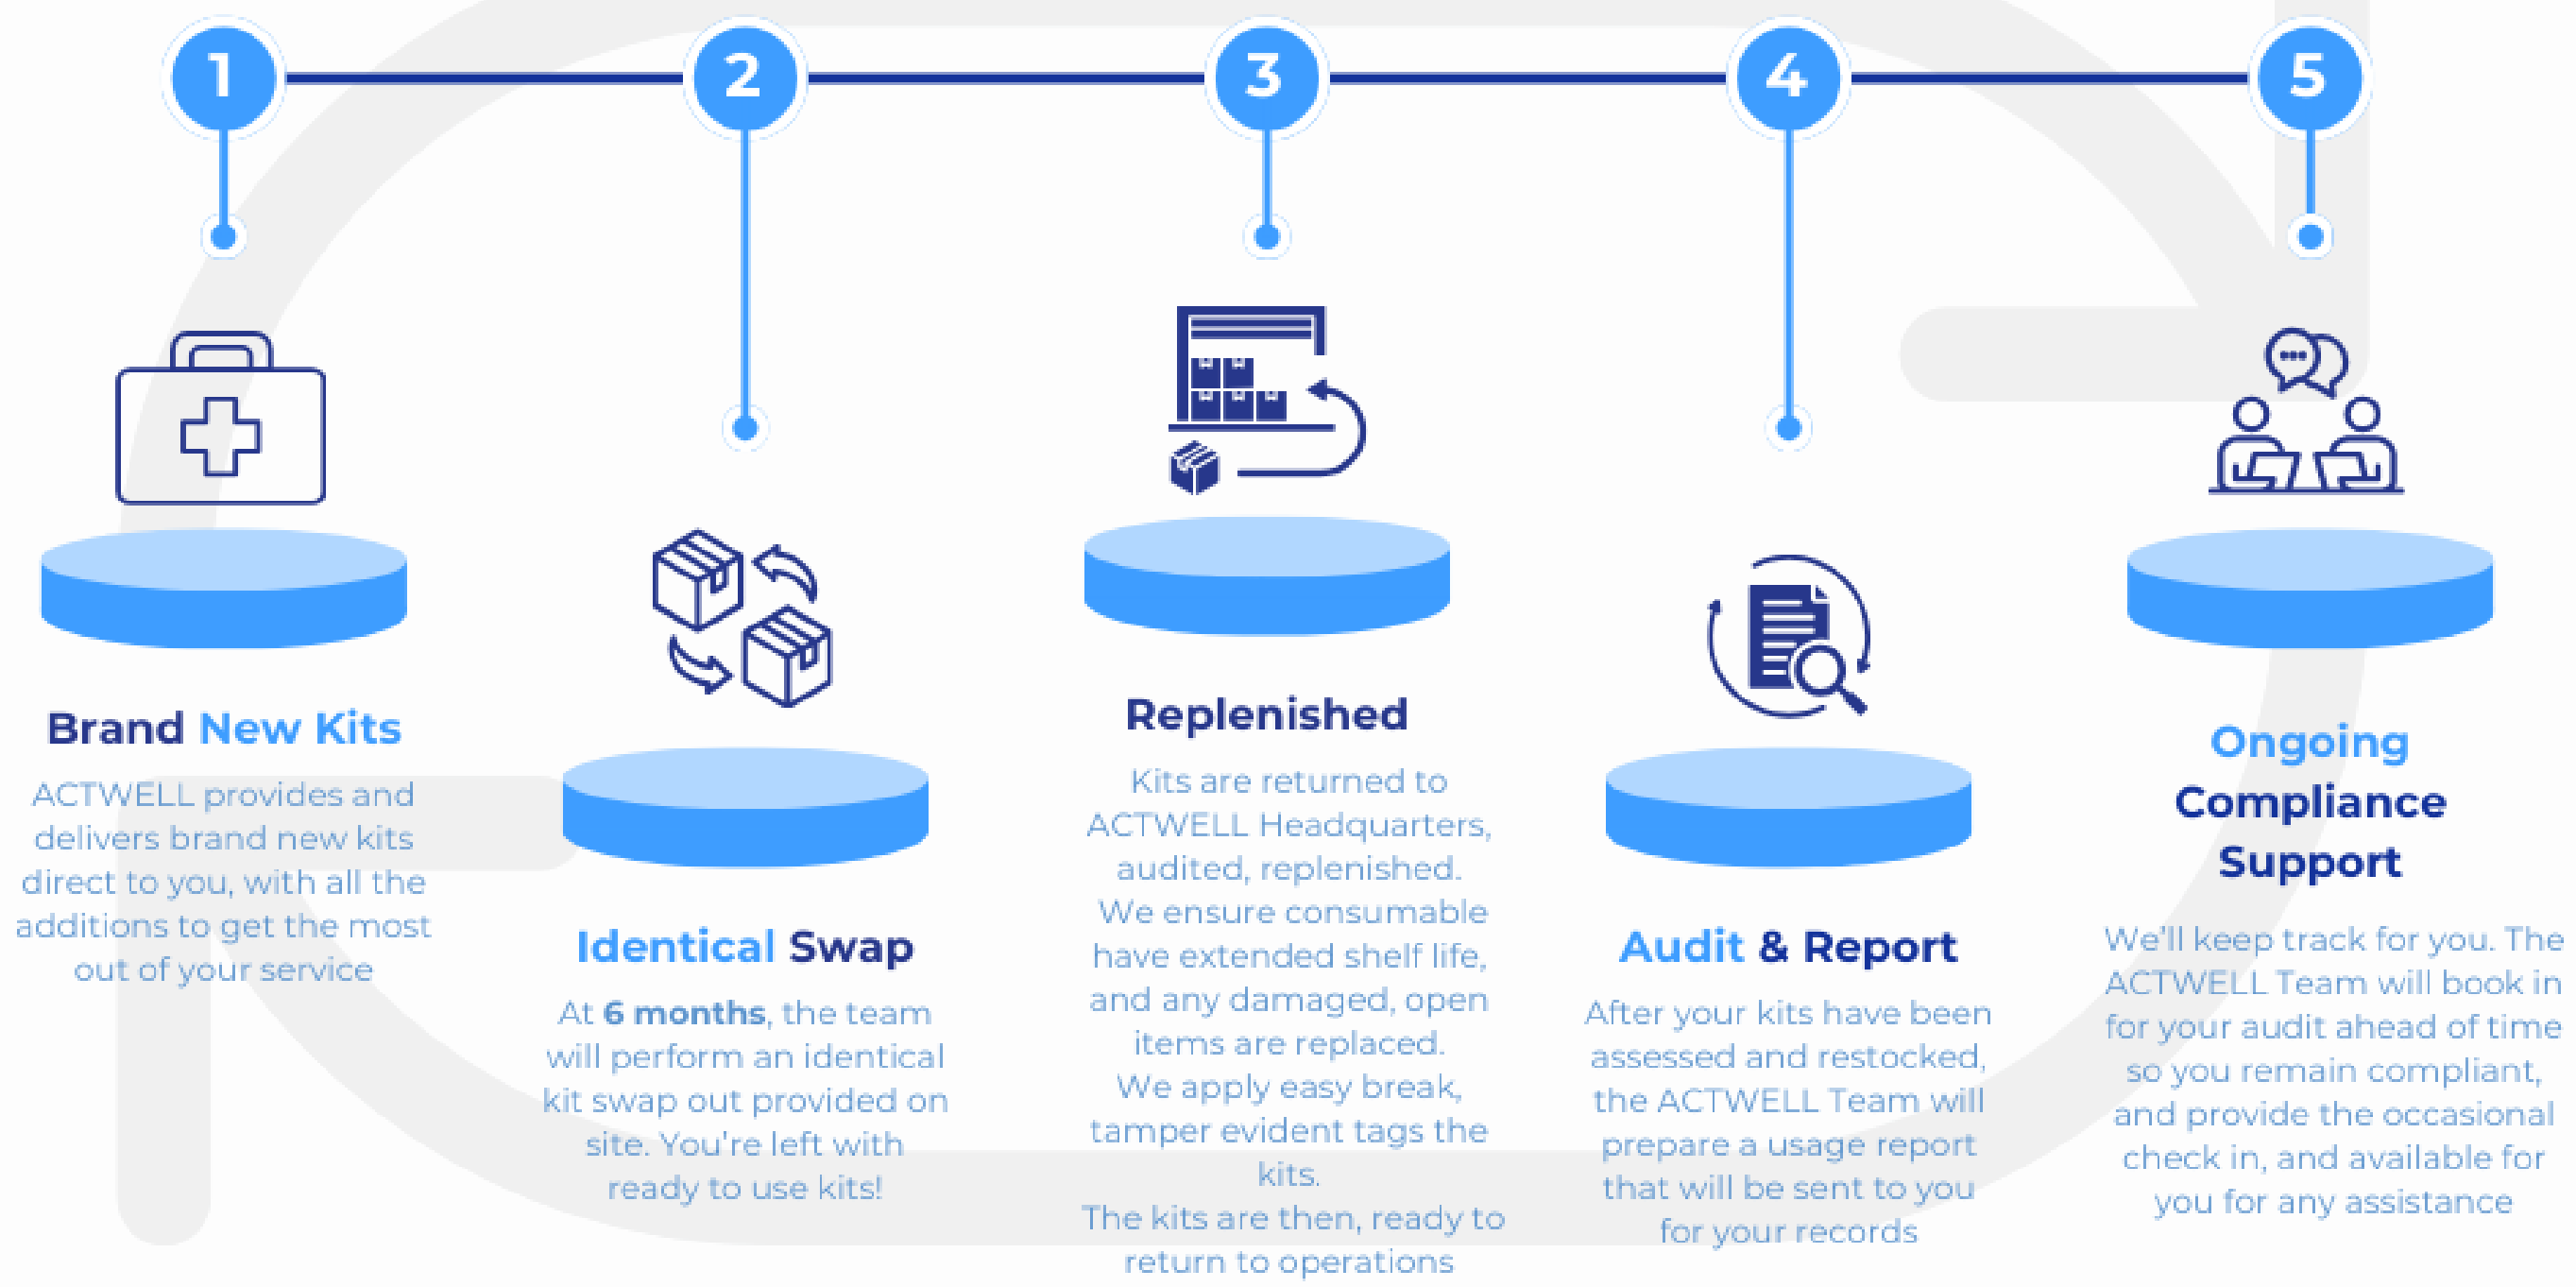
1

2

3

4

5

Brand New Kits

ACTWELL provides and delivers brand new kits direct to you, with all the additions to get the most out of your service

Identical Swap

At **6 months**, the team will perform an identical kit swap out provided on site. You're left with ready to use kits!

Replenished

Kits are returned to ACTWELL Headquarters, audited, replenished. We ensure consumable have extended shelf life, and any damaged, open items are replaced. We apply easy break, tamper evident tags the kits. The kits are then, ready to return to operations

Audit & Report

After your kits have been assessed and restocked, the ACTWELL Team will prepare a usage report that will be sent to you for your records

Ongoing Compliance Support

We'll keep track for you. The ACTWELL Team will book in for your audit ahead of time so you remain compliant, and provide the occasional check in, and available for you for any assistance